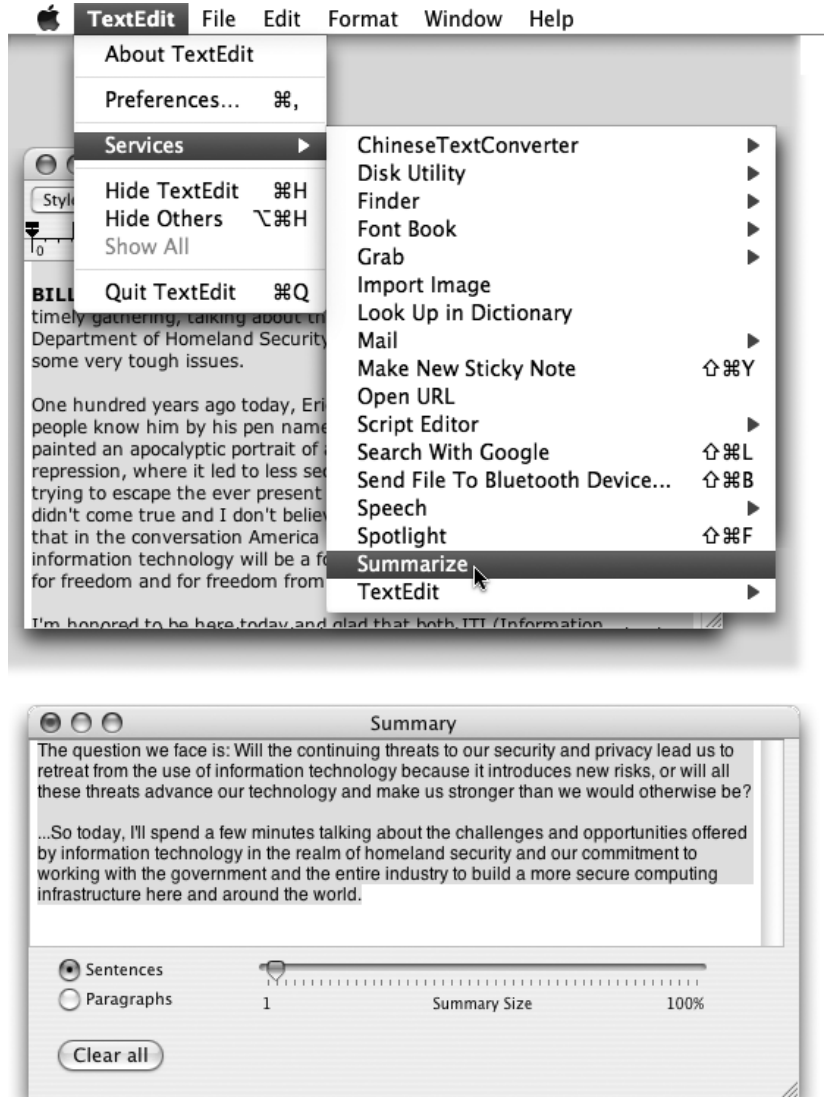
TextEdit File Edit Format Window Help

About TextEdit

Preferences... ⌘,

Services ▶

Hide TextEdit ⌘H
Hide Others ⌥⌘H
Show All

Quit TextEdit ⌘Q

ChineseTextConverter ▶
Disk Utility ▶
Finder ▶
Font Book ▶
Grab ▶
Import Image
Look Up in Dictionary
Mail ▶
Make New Sticky Note ⇧⌘Y
Open URL
Script Editor ▶
Search With Google ⇧⌘L
Send File To Bluetooth Device... ⇧⌘B
Speech ▶
Spotlight ⇧⌘F
Summarize
TextEdit ▶

Styl

0

BILL
timely gathering, talking about th
Department of Homeland Security
some very tough issues.

One hundred years ago today, Eri
people know him by his pen name
painted an apocalyptic portrait of
repression, where it led to less se
trying to escape the ever present
didn't come true and I don't believ
that in the conversation America
information technology will be a f
for freedom and for freedom from

I'm honored to be here today and glad that both ITI (Information

Summary

The question we face is: Will the continuing threats to our security and privacy lead us to retreat from the use of information technology because it introduces new risks, or will all these threats advance our technology and make us stronger than we would otherwise be?

...So today, I'll spend a few minutes talking about the challenges and opportunities offered by information technology in the realm of homeland security and our commitment to working with the government and the entire industry to build a more secure computing infrastructure here and around the world.

Sentences
Paragraphs

1 Summary Size 100%

Clear all